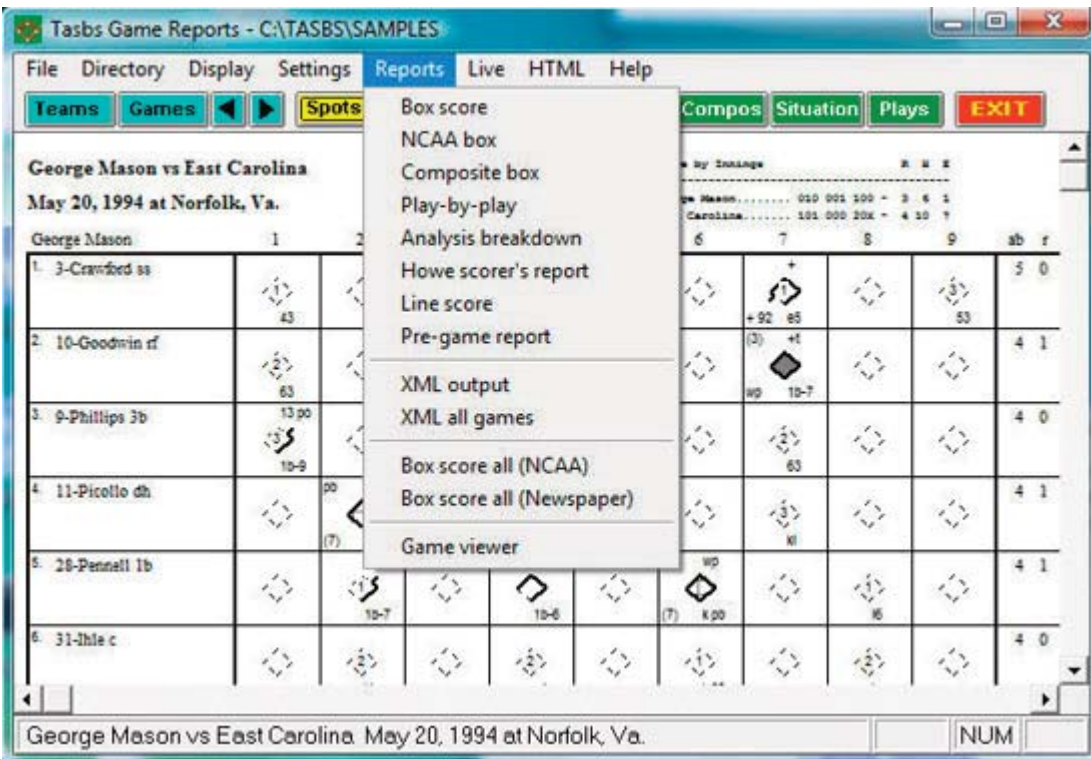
Tasbs Game Reports - C:\TASBS\SAMPLES

File Directory Display Settings Reports Live HTML Help

Teams Games Spots Compos Situation Plays EXIT

Box score
NCAA box
Composite box
Play-by-play
Analysis breakdown
Howe scorer's report
Line score
Pre-game report
XML output
XML all games
Box score all (NCAA)
Box score all (Newspaper)
Game viewer

George Mason vs East Carolina
May 20, 1994 at Norfolk, Va.

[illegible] by Innings R H E
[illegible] Mason........ 010 001 100 - 3 6 1
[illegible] Carolina........ 101 000 20X - 4 10 ?

| George Mason | 1 | 2 | 6 | 7 | 8 | 9 | ab | r |
|---|---|---|---|---|---|---|---|---|
| 1. 3-Crawford ss | 1 43 | | | + 1 +92 e6 | | 3 53 | 5 | 0 |
| 2. 10-Goodwin rf | 2 63 | | | (3) +t wp 1b-7 | | | 4 | 1 |
| 3. 9-Phillips 3b | 13 po 3 1b-9 | | | 2 63 | | | 4 | 0 |
| 4. 11-Picollo dh | | po (7) | | 3 kl | | | 4 | 1 |
| 5. 28-Pennell 1b | | 1 1b-7 | wp (7) k po | | 1 l6 | | 4 | 1 |
| 6. 31-Ihle c | | 2 | 1 | | 2 | | 4 | 0 |

George Mason vs East Carolina May 20, 1994 at Norfolk, Va. NUM